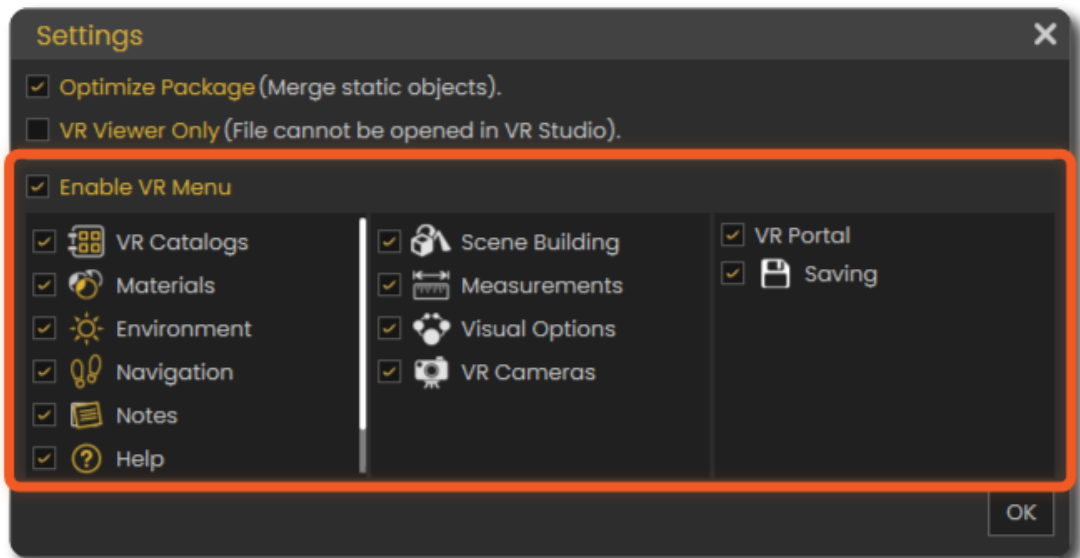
Settings

Optimize Package (Merge static objects).

VR Viewer Only (File cannot be opened in VR Studio).

Enable VR Menu

VR Catalogs
Materials
Environment
Navigation
Notes
Help

Scene Building
Measurements
Visual Options
VR Cameras

VR Portal
Saving

OK